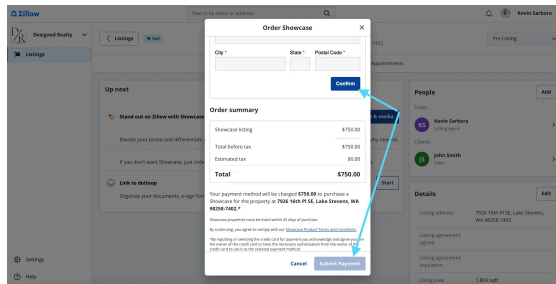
Zillow
Search by item or address
Kevin Sarbora
Designed Realty
Listings
Listings
Sell
7402
Pre Listing
Appointments
Up next
Stand out on Zillow with Showcase
Elevate your brand and differentiate
If you don't want Showcase, just
Link to dotloop
Organize your documents, e-sign for
Start
& media
ry next
People
Add
Team
KS
Kevin Sarbora
Listing agent
Clients
JS
John Smith
Details
Edit
Listing address
7926 16th Pl SE, Lake Stevens, WA 98258-7402
Listing agreement signed
Listing agreement expiration
Living area
1,869 sqft
Settings
Help
Order Showcase
City *
State *
Postal Code *
Confirm
Order summary
| Showcase listing | $750.00 |
|---|---|
| Total before tax | $750.00 |
| Estimated tax | $0.00 |
| Total | $750.00 |

Your payment method will be charged $750.00 to purchase a Showcase for the property at 7926 16th Pl SE, Lake Stevens, WA 98258-7402.*

Showcase properties must be listed within 45 days of purchase.

By continuing, you agree to comply with our Showcase Product Terms and Conditions.

*By inputting or selecting the credit card for payment you acknowledge and agree you are the owner of the credit card or have the necessary authorization from the owner of the credit card to use it as the selected payment method.

Cancel
Submit Payment